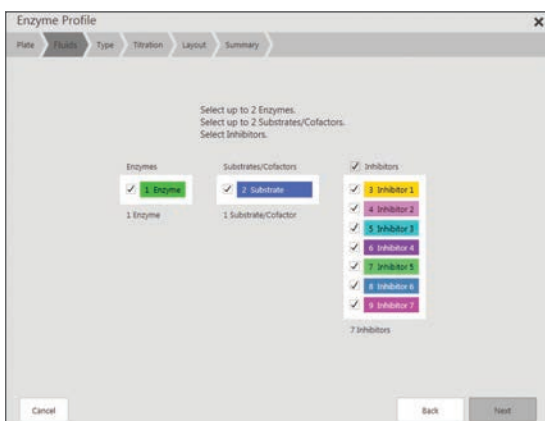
Enzyme Profile

×

Plate Fluids Type Titration Layout Summary

Select up to 2 Enzymes.
Select up to 2 Substrates/Cofactors.
Select Inhibitors.

Enzymes

✓ 1 Enzyme

1 Enzyme

Substrates/Cofactors

✓ 2 Substrate

1 Substrate/Cofactor

✓ Inhibitors

✓ 3 Inhibitor 1
✓ 4 Inhibitor 2
✓ 5 Inhibitor 3
✓ 6 Inhibitor 4
✓ 7 Inhibitor 5
✓ 8 Inhibitor 6
✓ 9 Inhibitor 7

7 Inhibitors

Cancel

Back

Next